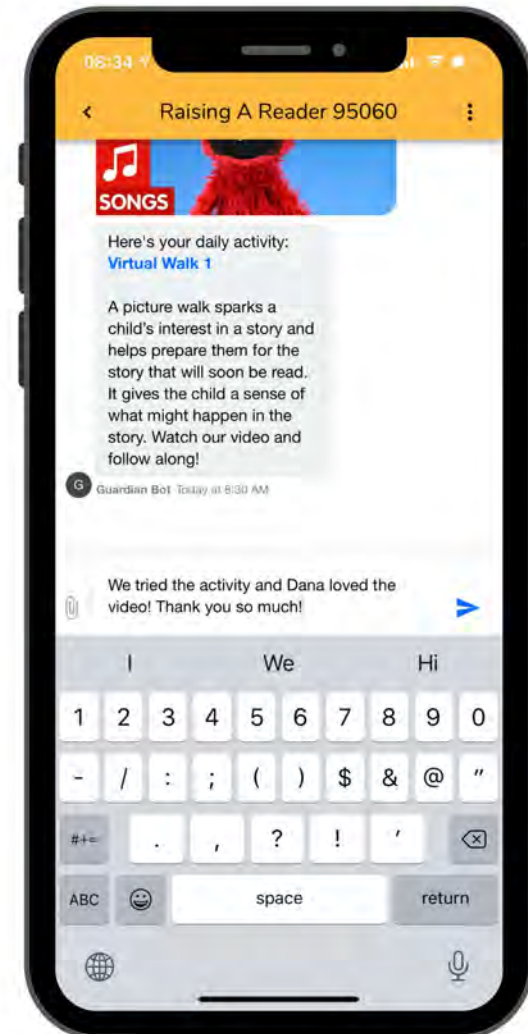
06:34

Raising A Reader 95060

SONGS

Here's your daily activity:
Virtual Walk 1

A picture walk sparks a child's interest in a story and helps prepare them for the story that will soon be read. It gives the child a sense of what might happen in the story. Watch our video and follow along!

G Guardian Bot Today at 8:30 AM

We tried the activity and Dana loved the video! Thank you so much!

I We Hi

1 2 3 4 5 6 7 8 9 0

- / : ; ( ) $ & @ "

#+= . , ? ! '

ABC space return